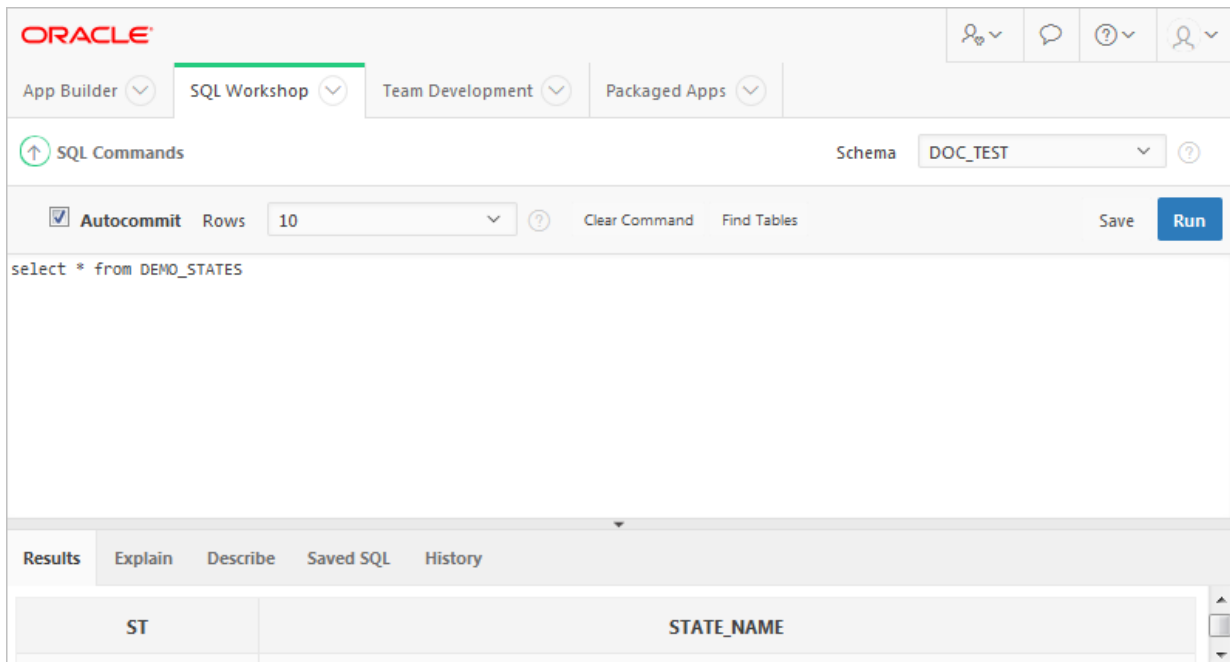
ORACLE

App Builder SQL Workshop Team Development Packaged Apps

SQL Commands

Schema DOC_TEST

Autocommit Rows 10 Clear Command Find Tables Save Run

select * from DEMO_STATES

Results Explain Describe Saved SQL History

| ST | STATE_NAME |
|---|---|